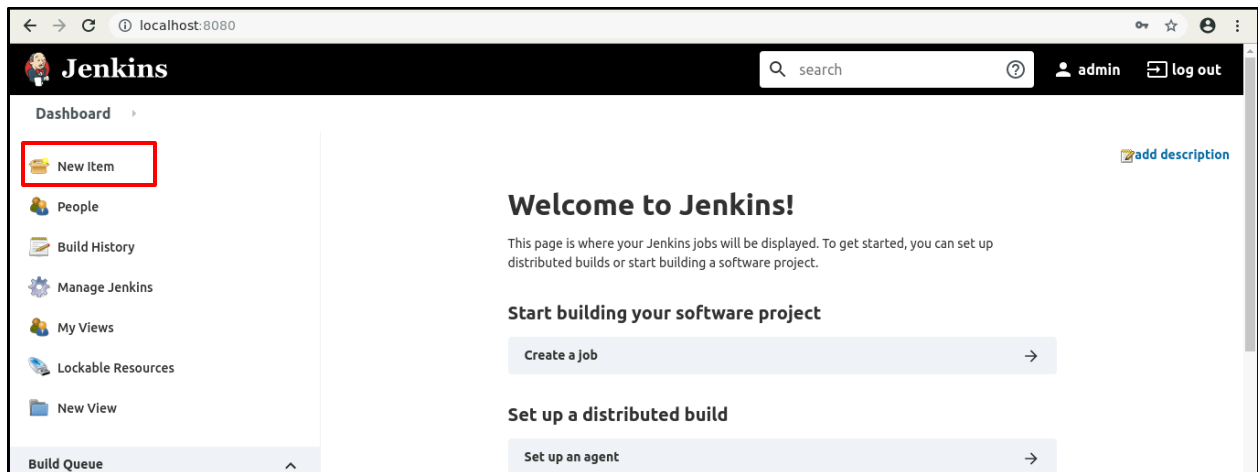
localhost:8080

Jenkins

search

admin

log out

Dashboard

New Item

People

Build History

Manage Jenkins

My Views

Lockable Resources

New View

Build Queue

add description

Welcome to Jenkins!

This page is where your Jenkins jobs will be displayed. To get started, you can set up distributed builds or start building a software project.

Start building your software project

Create a job

Set up a distributed build

Set up an agent